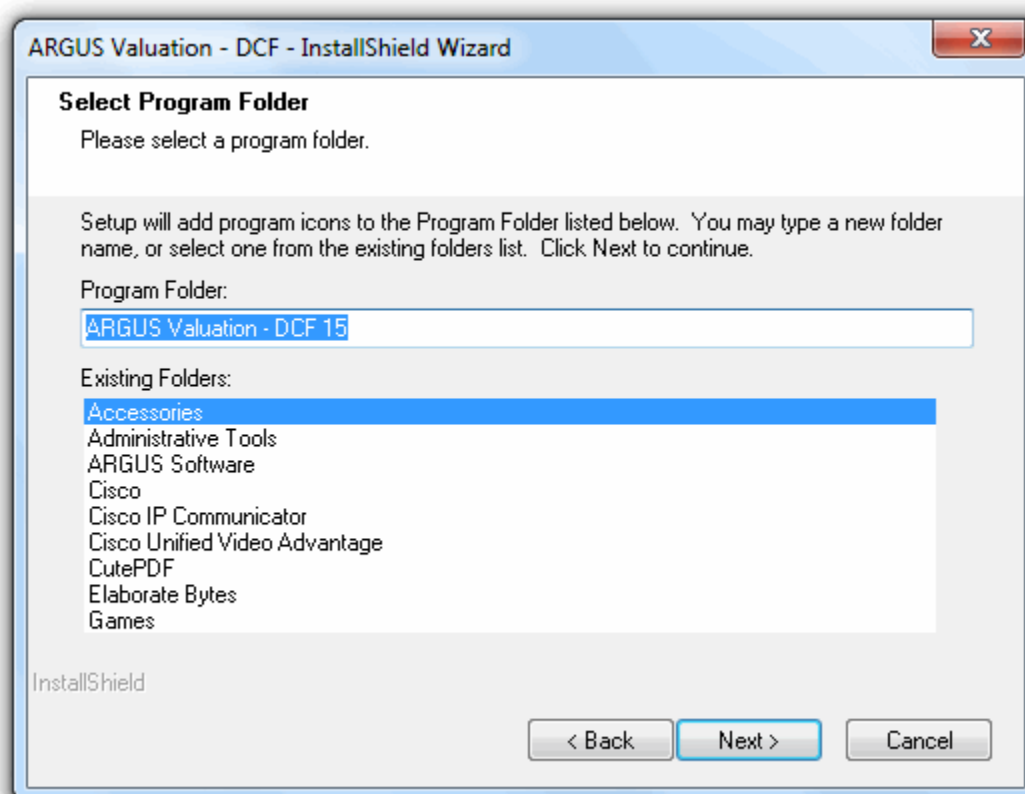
ARGUS Valuation - DCF - InstallShield Wizard

Select Program Folder

Please select a program folder.

Setup will add program icons to the Program Folder listed below. You may type a new folder name, or select one from the existing folders list. Click Next to continue.

Program Folder:

ARGUS Valuation - DCF 15

Existing Folders:

Accessories
Administrative Tools
ARGUS Software
Cisco
Cisco IP Communicator
Cisco Unified Video Advantage
CutePDF
Elaborate Bytes
Games

InstallShield

< Back
Next >
Cancel